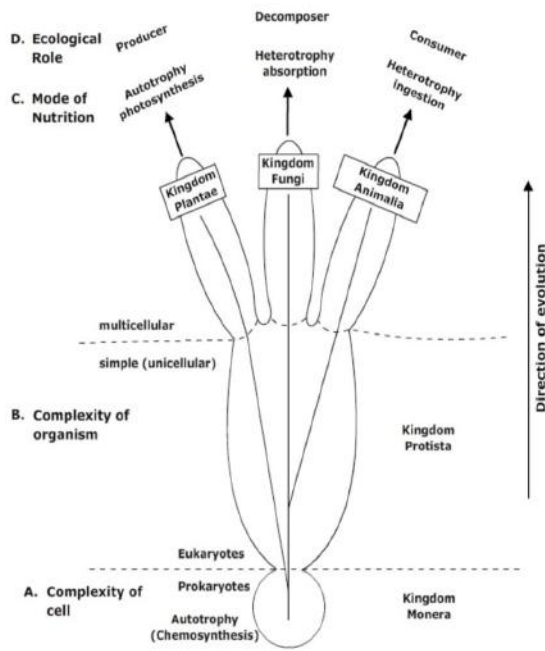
D. Ecological Role

Producer

Decomposer

Consumer

C. Mode of Nutrition

Autotrophy photosynthesis

Heterotrophy absorption

Heterotrophy ingestion

Kingdom Plantae

Kingdom Fungi

Kingdom Animalia

Direction of evolution

multicellular

simple (unicellular)

B. Complexity of organism

Kingdom Protista

Eukaryotes

Prokaryotes

A. Complexity of cell

Autotrophy (Chemosynthesis)

Kingdom Monera